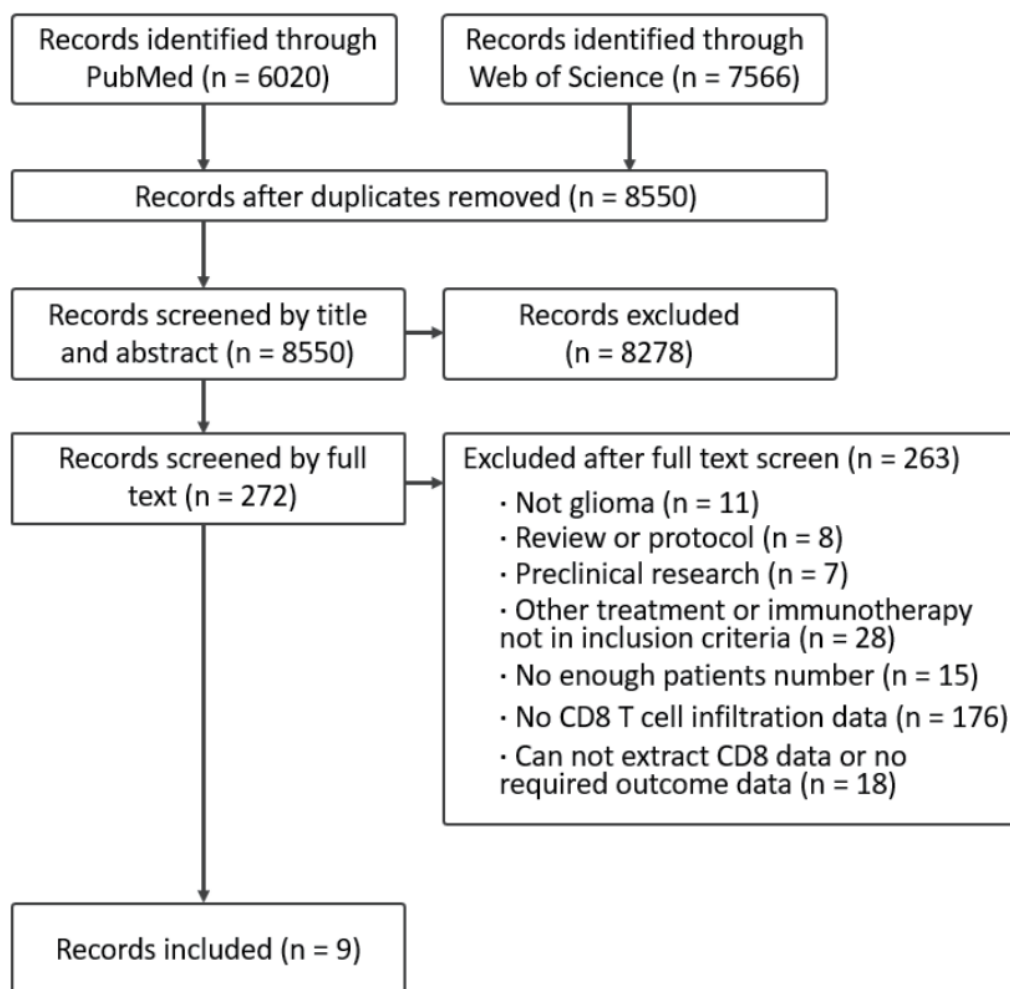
Records identified through PubMed (n = 6020)

Records identified through Web of Science (n = 7566)

Records after duplicates removed (n = 8550)

Records screened by title and abstract (n = 8550)

Records excluded (n = 8278)

Records screened by full text (n = 272)

Excluded after full text screen (n = 263)
· Not glioma (n = 11)
· Review or protocol (n = 8)
· Preclinical research (n = 7)
· Other treatment or immunotherapy not in inclusion criteria (n = 28)
· No enough patients number (n = 15)
· No CD8 T cell infiltration data (n = 176)
· Can not extract CD8 data or no required outcome data (n = 18)

Records included (n = 9)